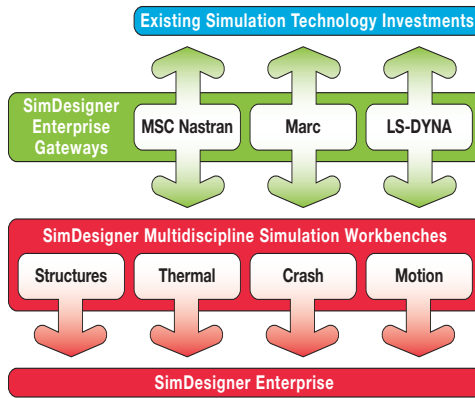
Existing Simulation Technology Investments

SimDesigner Enterprise Gateways

MSC Nastran

Marc

LS-DYNA

SimDesigner Multidiscipline Simulation Workbenches

Structures

Thermal

Crash

Motion

SimDesigner Enterprise